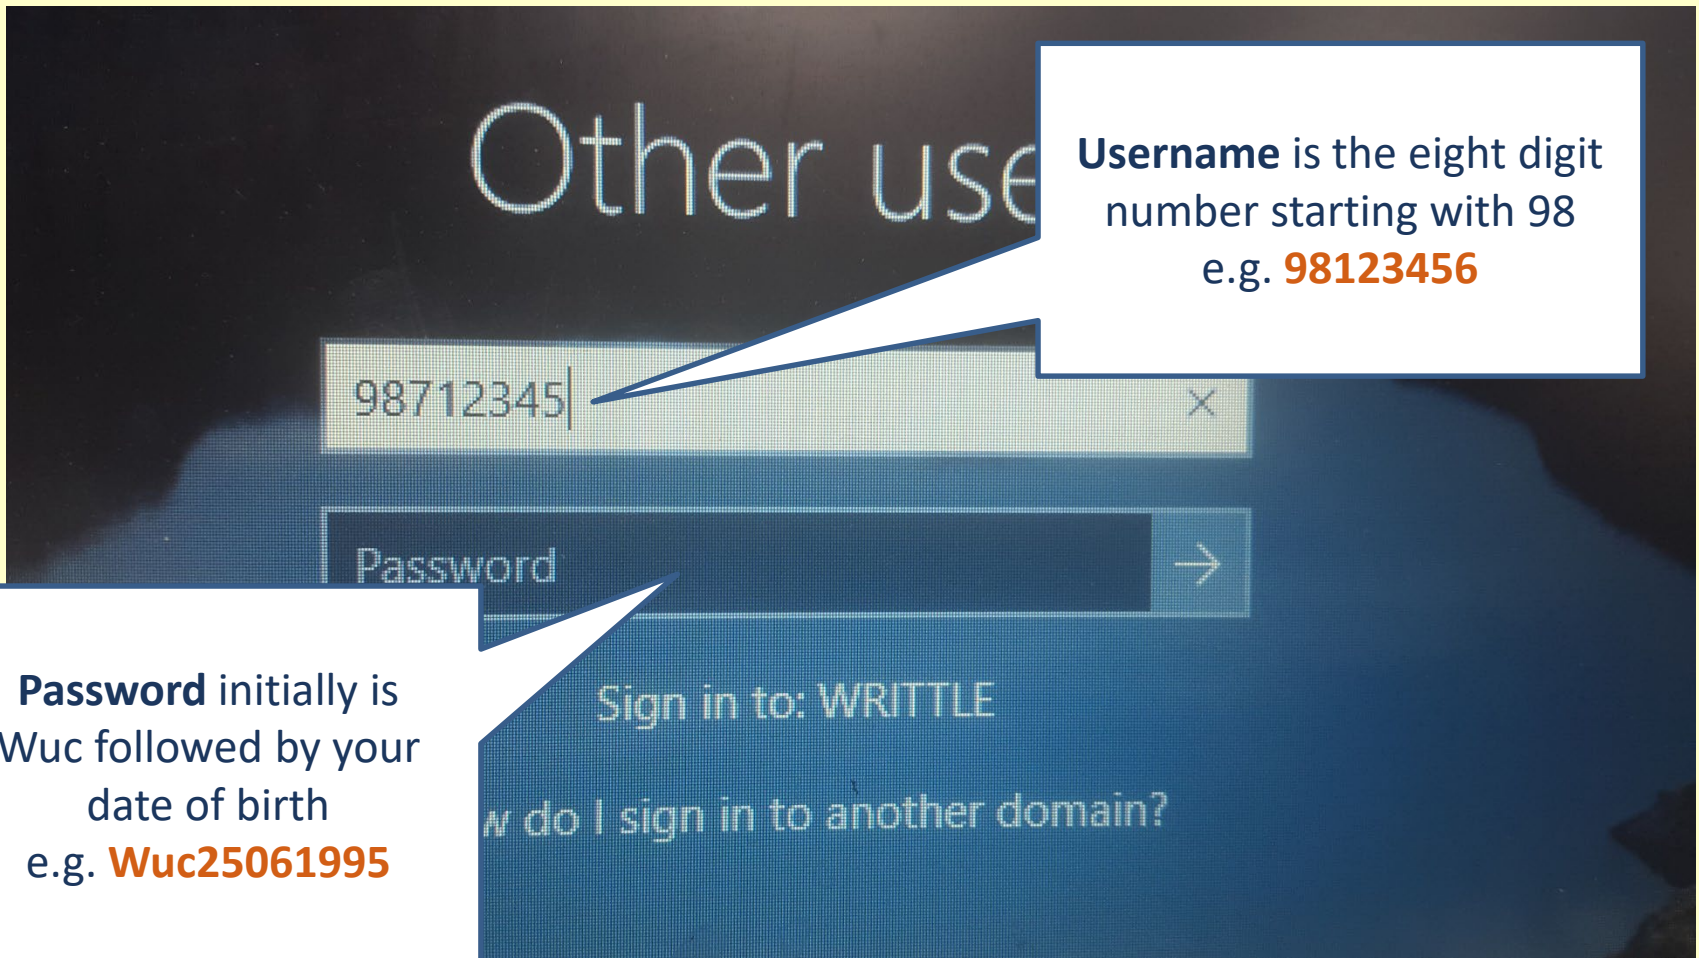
Other use

Username is the eight digit number starting with 98 e.g. 98123456

98712345

Password

Password initially is Wuc followed by your date of birth e.g. Wuc25061995

Sign in to: WRITTLE

w do I sign in to another domain?